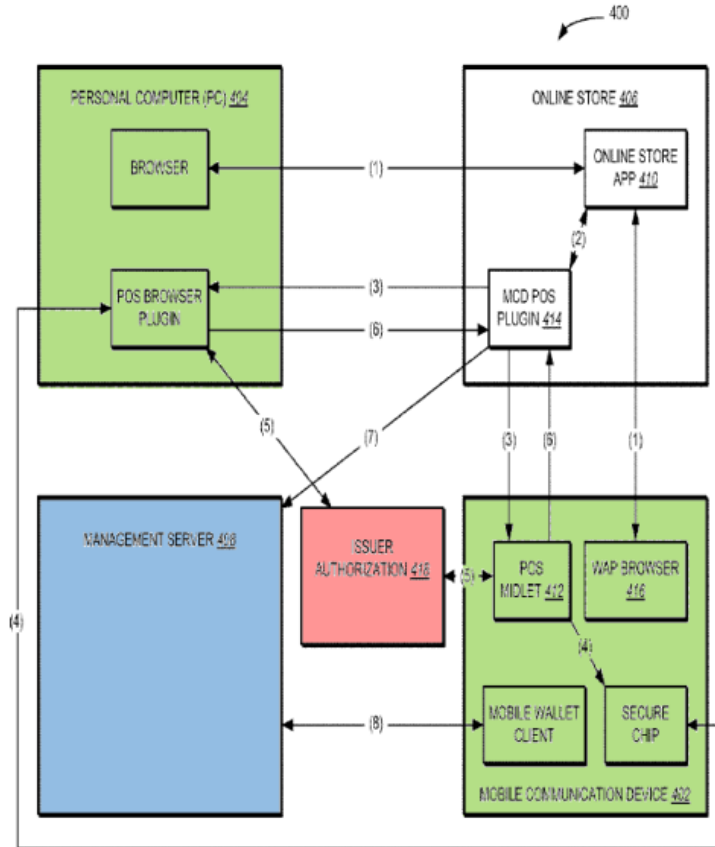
400

PERSONAL COMPUTER (PC) 404

BROWSER

POS BROWSER PLUGIN

ONLINE STORE 406

ONLINE STORE APP 410

MCD POS PLUGIN 414

(1)

(2)

(3)

(6)

(5)

(7)

(3)

(6)

(1)

(4)

MANAGEMENT SERVER 408

ISSUER AUTHORIZATION 418

(5)

POS MIDLET 412

WAP BROWSER 416

(4)

MOBILE WALLET CLIENT

SECURE CHIP

(8)

MOBILE COMMUNICATION DEVICE 402